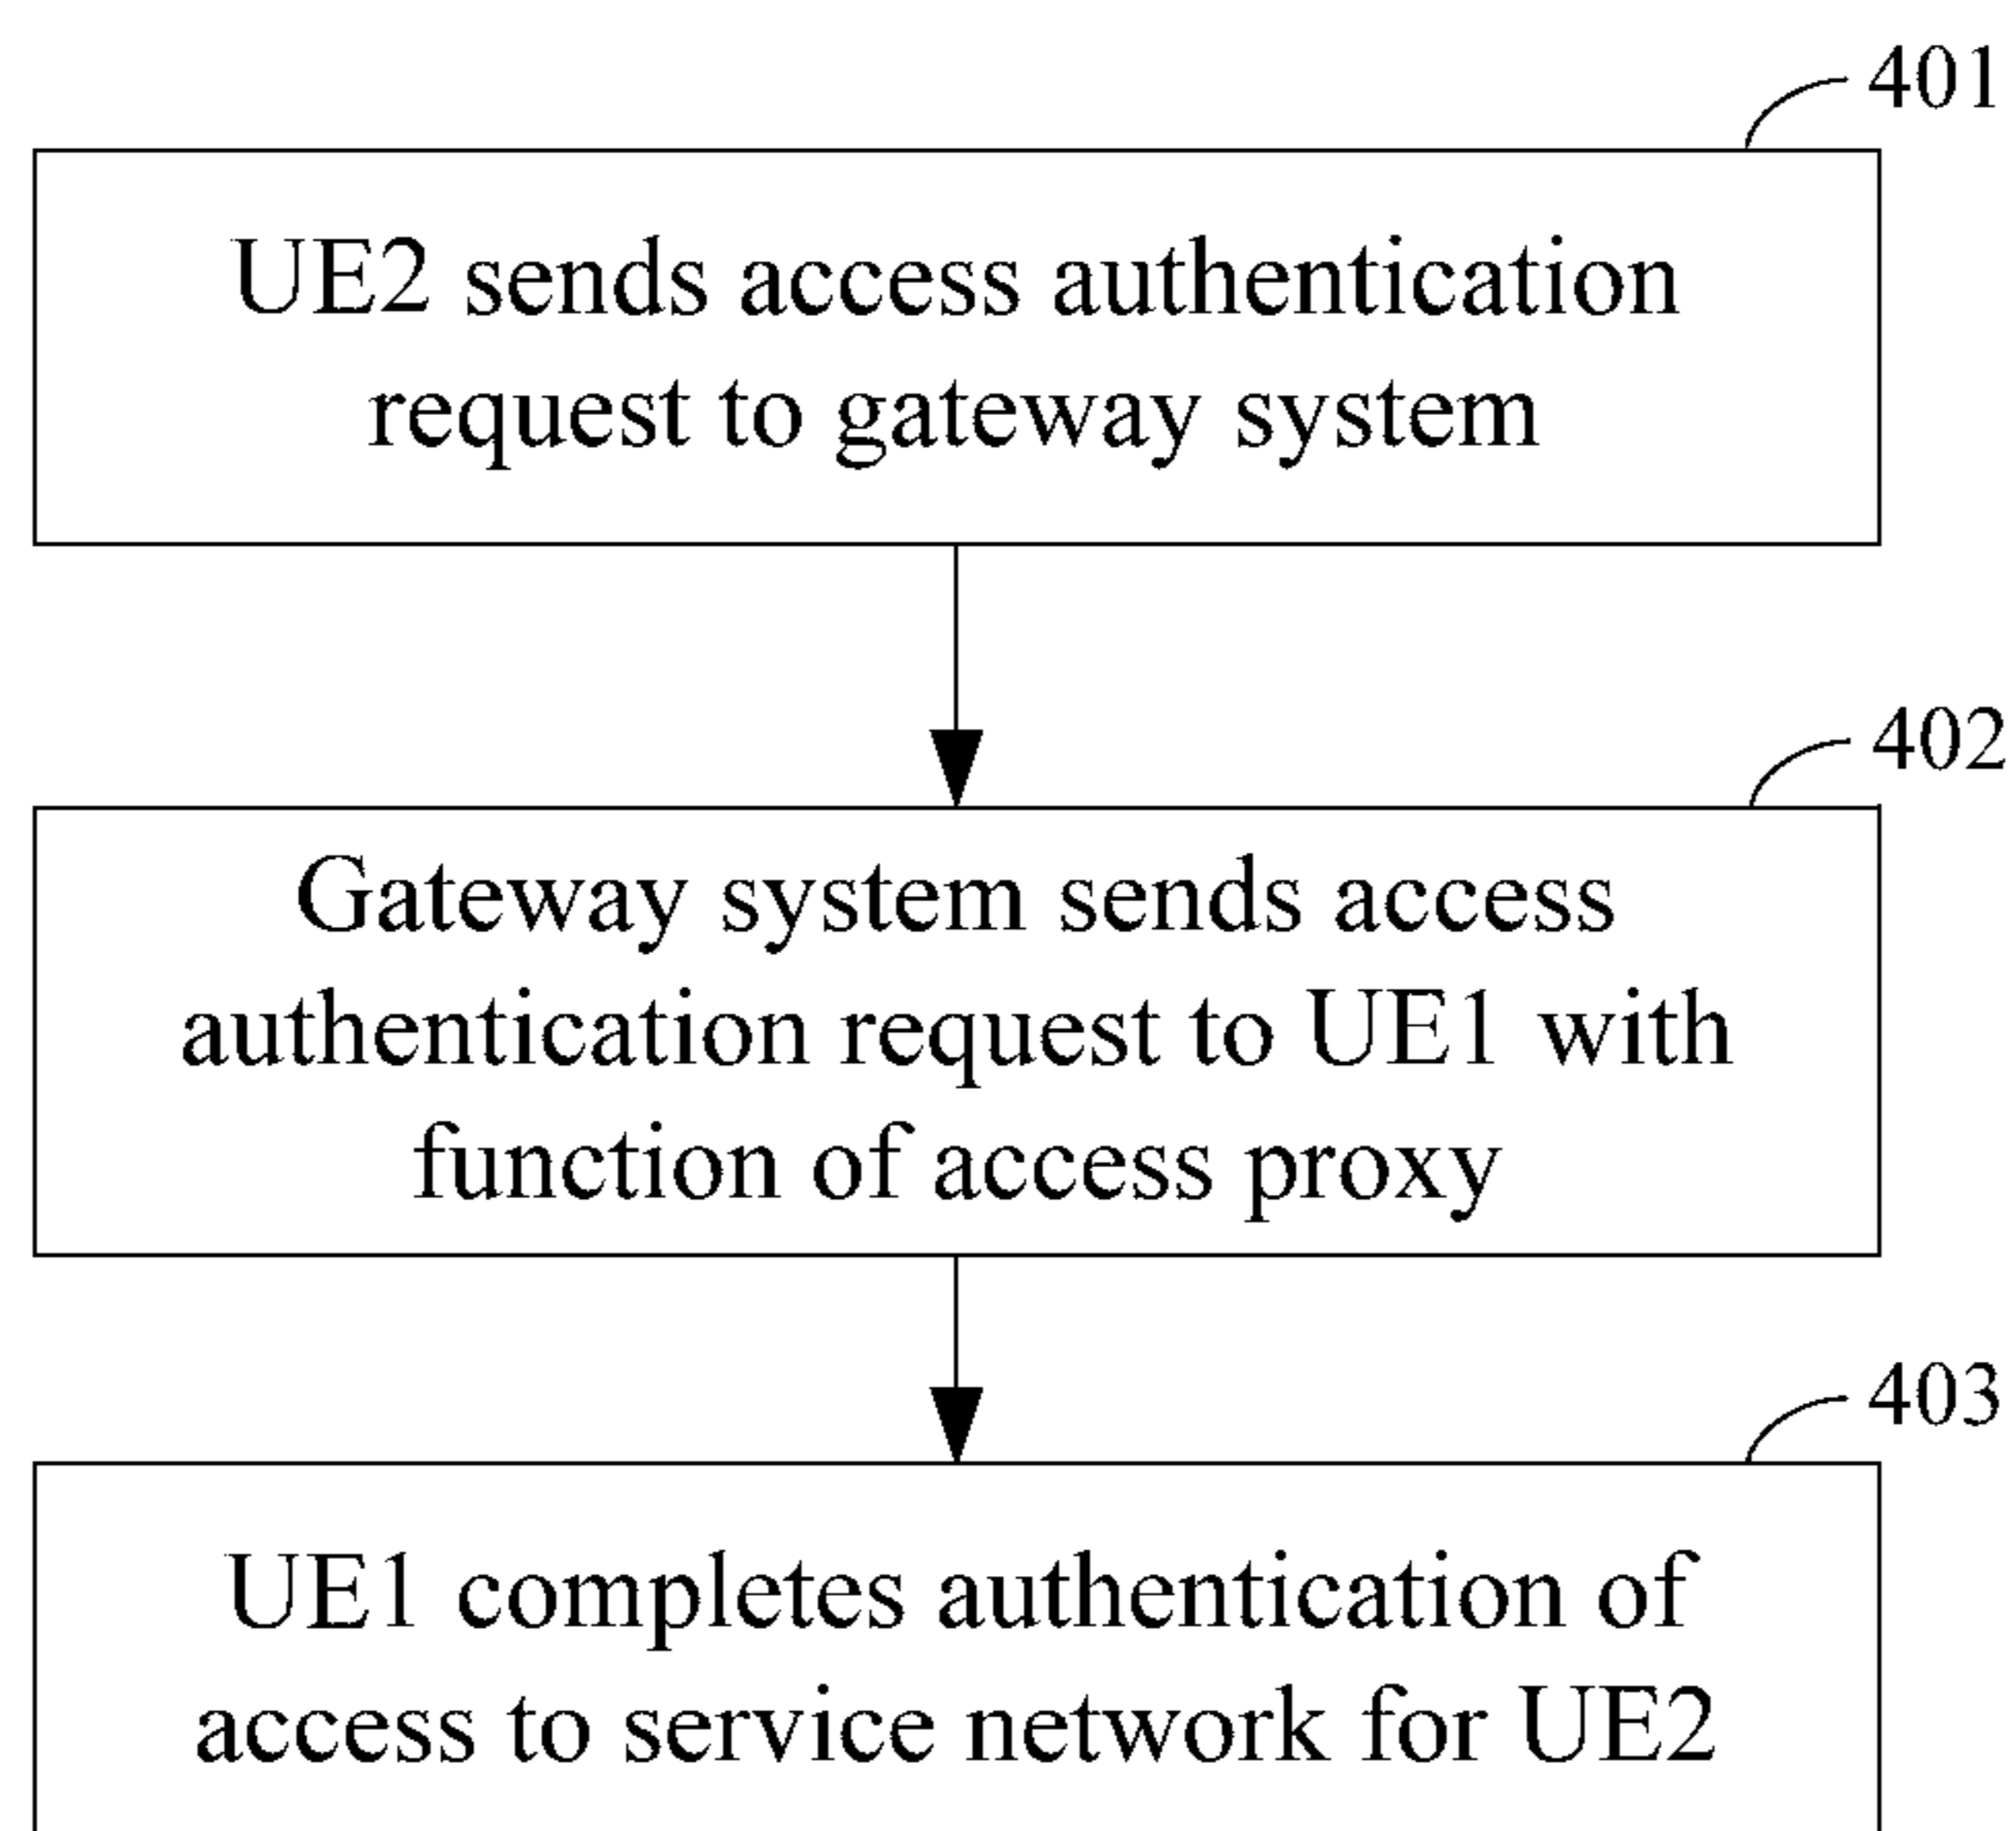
401

UE2 sends access authentication request to gateway system

402

Gateway system sends access authentication request to UE1 with function of access proxy

403

UE1 completes authentication of access to service network for UE2